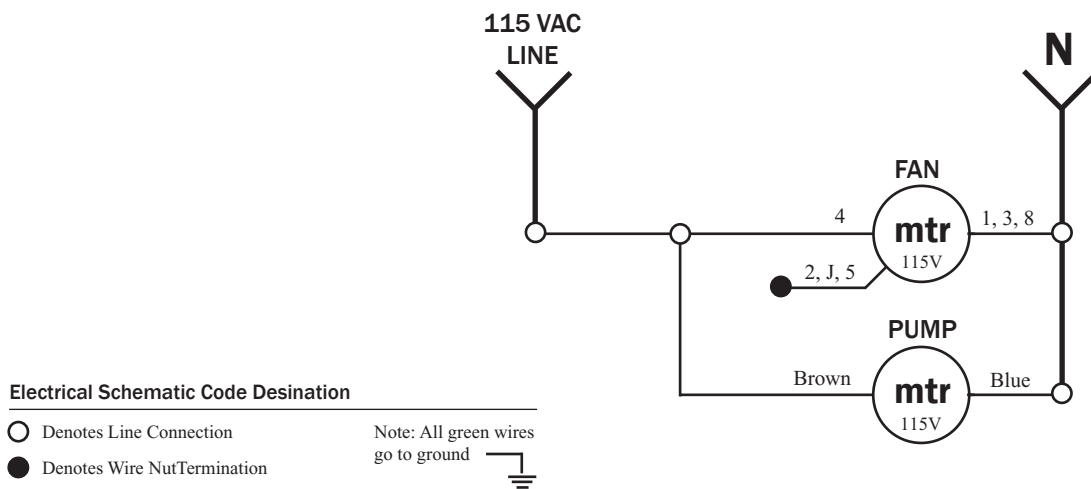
115 VAC
LINE

N

FAN

4

mtr
115V

1, 3, 8

2, J, 5

PUMP

Brown

mtr
115V

Blue

Electrical Schematic Code Desination

Denotes Line Connection

Denotes Wire NutTermination

Note: All green wires go to ground